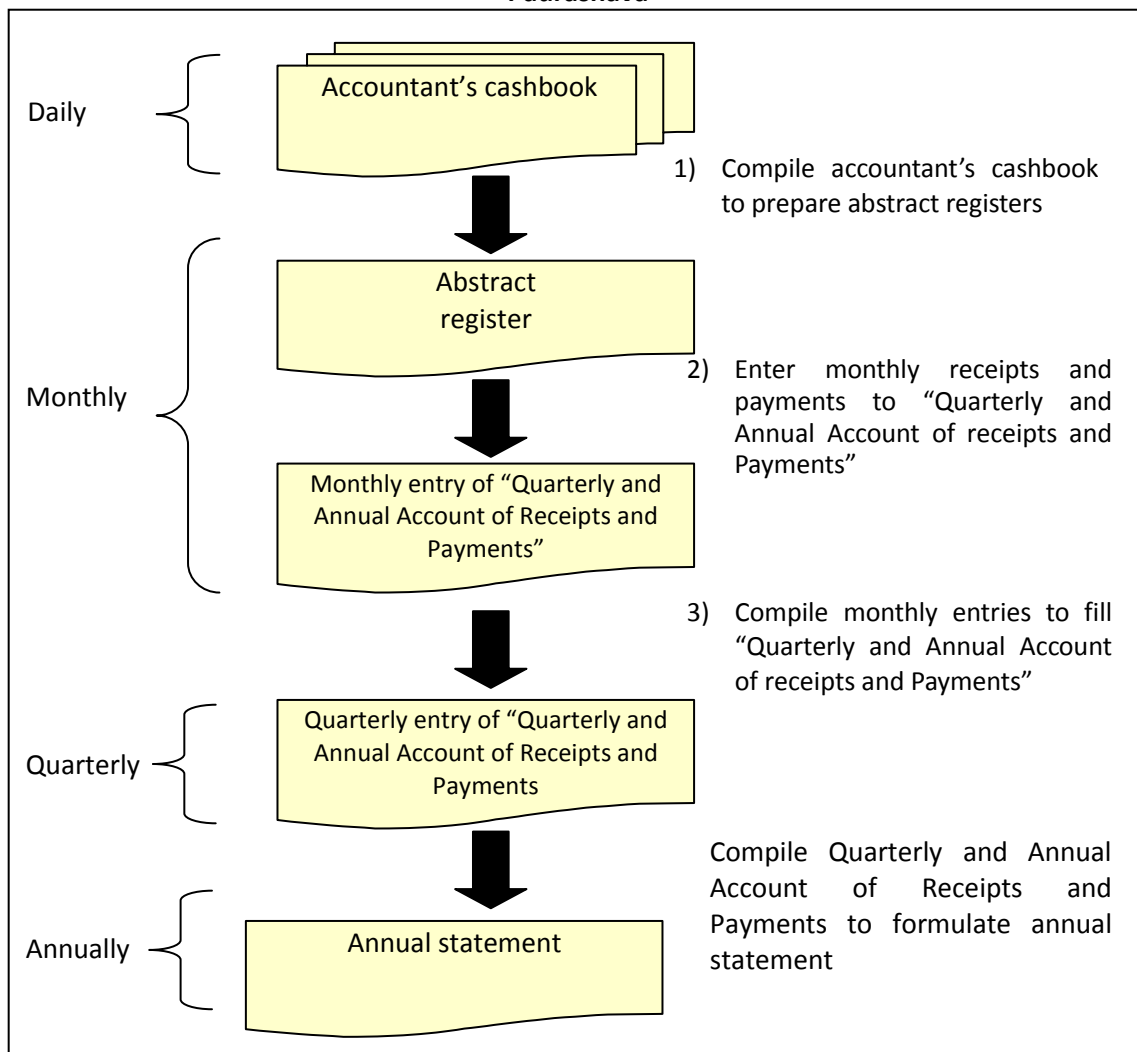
Paurashava

Daily

Accountant's cashbook

1) Compile accountant's cashbook to prepare abstract registers

Monthly

Abstract register

2) Enter monthly receipts and payments to "Quarterly and Annual Account of receipts and Payments"

Monthly entry of "Quarterly and Annual Account of Receipts and Payments"

3) Compile monthly entries to fill "Quarterly and Annual Account of receipts and Payments"

Quarterly

Quarterly entry of "Quarterly and Annual Account of Receipts and Payments

Compile Quarterly and Annual Account of Receipts and Payments to formulate annual statement

Annually

Annual statement